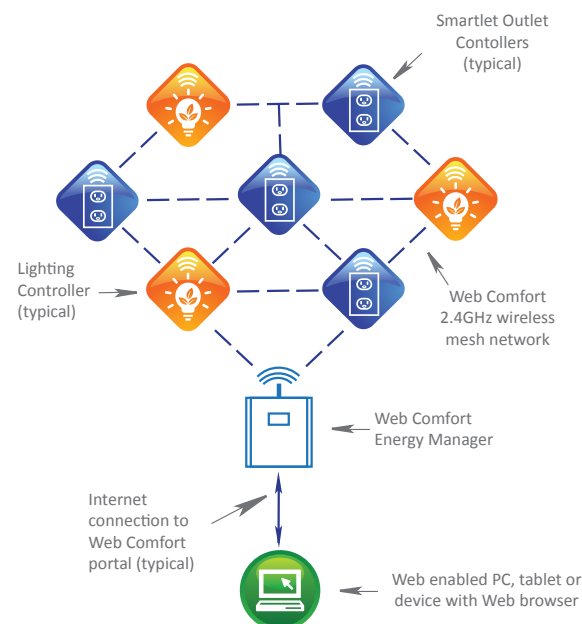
Smartlet Outlet Contollers (typical)

Lighting Controller (typical)

Web Comfort 2.4GHz wireless mesh network

Web Comfort Energy Manager

Internet connection to Web Comfort portal (typical)

Web enabled PC, tablet or device with Web browser